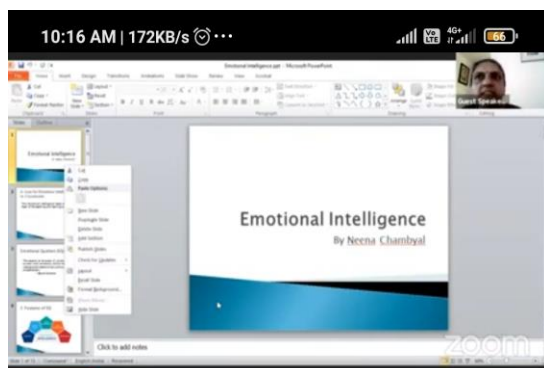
10:16 AM | 172KB/s ⏲ ···

Vo LTE 4G+ 66

Emotional Intelligence.ppt - Microsoft PowerPoint

File Home Insert Design Transitions Animations Slide Show Review View Acrobat

Cut
Copy
Paste Options
New Slide
Duplicate Slide
Delete Slide
Add Section
Publish Slides
Check for Updates
Layout
Reset Slide
Format Background...
Photo Album...
Hide Slide

Emotional Intelligence

Guest Speaker

Emotional Intelligence

By Neena Chambyal

Click to add notes

zoom